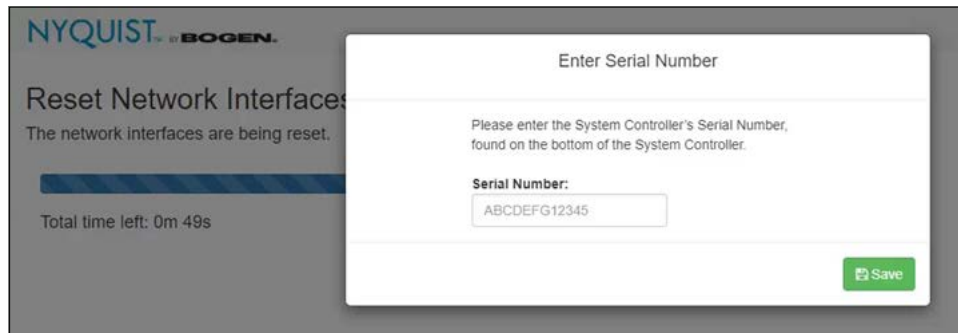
NYQUIST™ BY BOGEN.

Reset Network Interfaces

The network interfaces are being reset.

Total time left: 0m 49s

Enter Serial Number

Please enter the System Controller's Serial Number, found on the bottom of the System Controller.

Serial Number:

ABCDEFG12345

Save